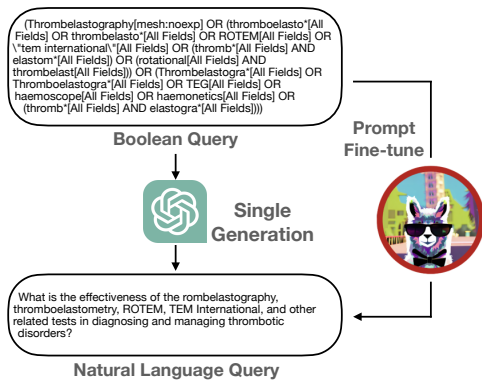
(Thrombelastography[mesh:noexp] OR (thromboelasto*[All Fields] OR thrombelasto*[All Fields] OR ROTEM[All Fields] OR \"tem international\"[All Fields] OR (thromb*[All Fields] AND elastom*[All Fields]) OR (rotational[All Fields] AND thrombelast[All Fields])) OR (Thrombelastogra*[All Fields] OR Thromboelastogra*[All Fields] OR TEG[All Fields] OR haemoscope[All Fields] OR haemonetics[All Fields] OR (thromb*[All Fields] AND elastogra*[All Fields])))

Boolean Query

Prompt Fine-tune

Single Generation

What is the effectiveness of the rombelastography, thromboelastometry, ROTEM, TEM International, and other related tests in diagnosing and managing thrombotic disorders?

Natural Language Query